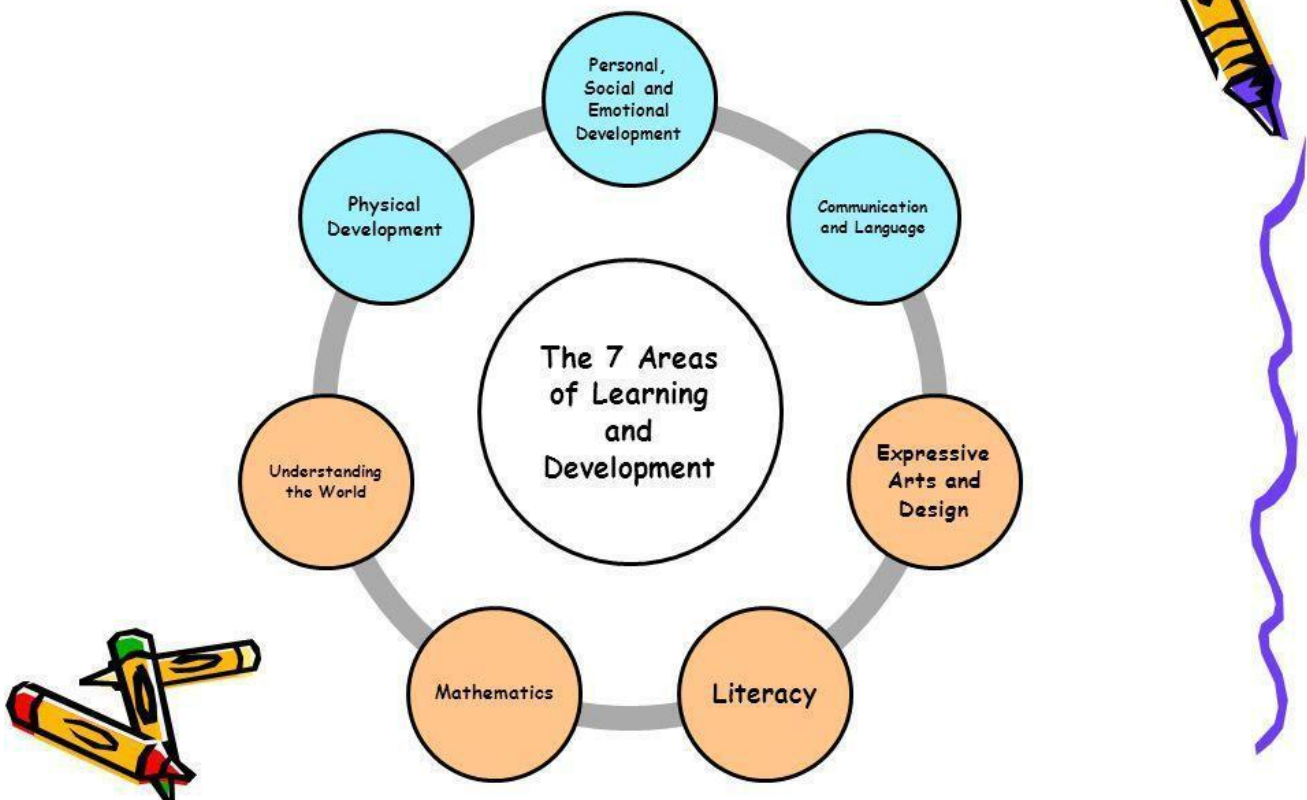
The 7 Areas of Learning and Development

Personal, Social and Emotional Development

Communication and Language

Expressive Arts and Design

Literacy

Mathematics

Understanding the World

Physical Development